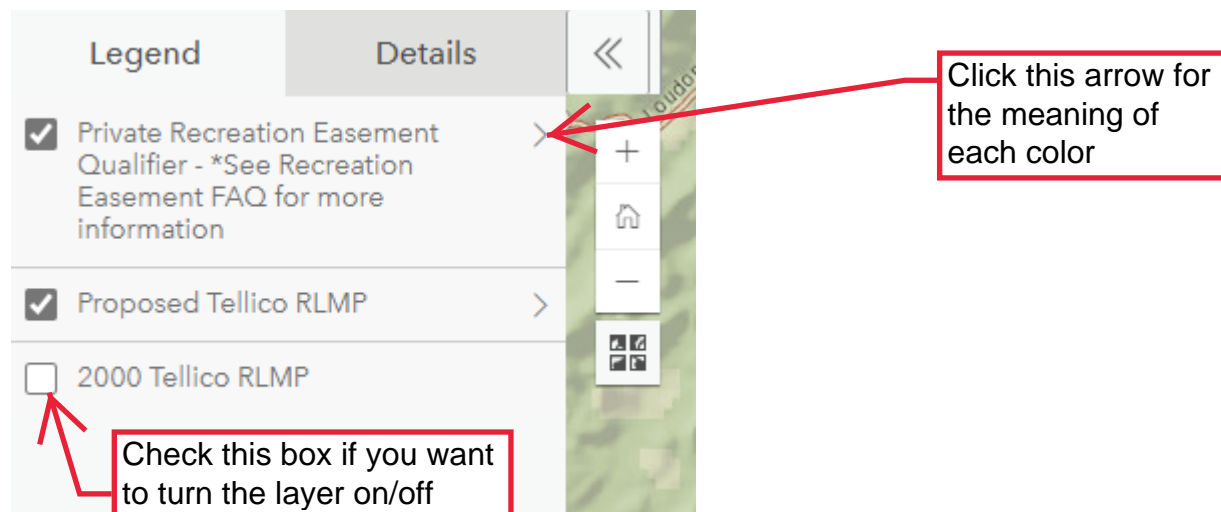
Legend

Details

«

Private Recreation Easement Qualifier - *See Recreation Easement FAQ for more information

Proposed Tellico RLMP

2000 Tellico RLMP

+

−

Click this arrow for the meaning of each color

Check this box if you want to turn the layer on/off